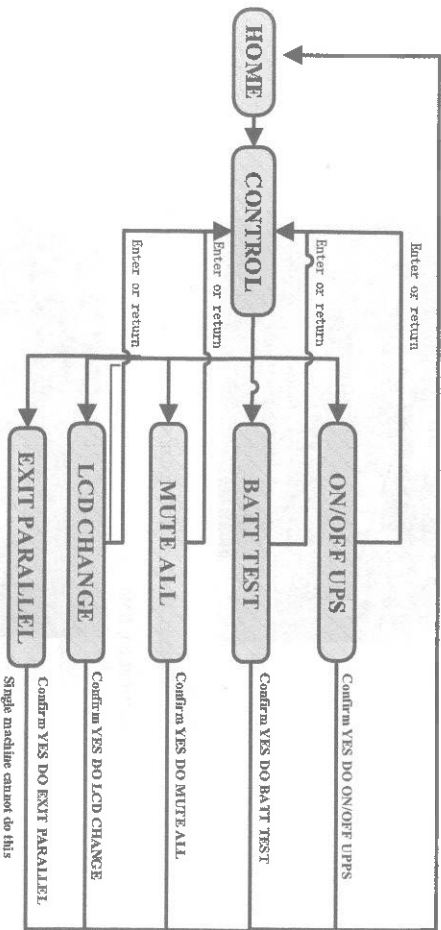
HOME

CONTROL

Enter or return

Enter or return

Enter or return

Enter or return

ON/OFF UPS

Confirm YES DO ON/OFF UPPS

BATT TEST

Confirm YES DO BATT TEST

MUTE ALL

Confirm YES DO MUTE ALL

LCD CHANGE

Confirm YES DO LCD CHANGE

EXIT PARALLEL

Confirm YES DO EXIT PARALLEL
Single machine cannot do this